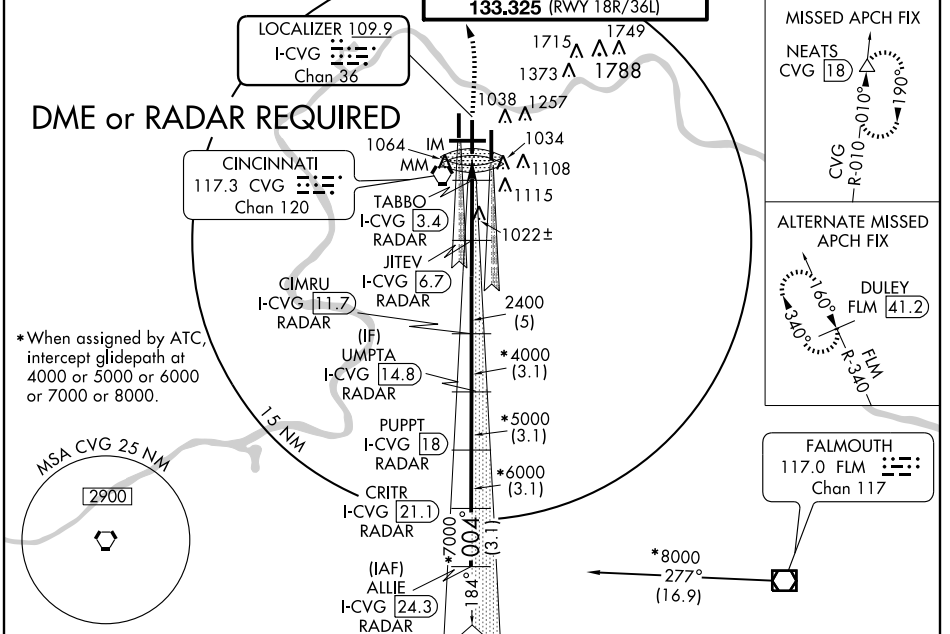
133.325 (RWY 18R/36L)

LOCALIZER 109.9
I-CVG
Chan 36

DME or RADAR REQUIRED

1715 1749
1373 1788
1038 1257
1064 IM 1034
MM 1108
1115

CINCINNATI
117.3 CVG
Chan 120

TABBO
I-CVG 3.4
RADAR

1022±

JITEV
I-CVG 6.7
RADAR

CIMRU
I-CVG 11.7
RADAR

2400
(5)

*When assigned by ATC, intercept glidepath at 4000 or 5000 or 6000 or 7000 or 8000.

(IF)
UMPTA
I-CVG 14.8
RADAR

*4000
(3.1)

15 NM

PUPPT
I-CVG 18
RADAR

*5000
(3.1)

MSA CVG 25 NM
2900

*6000
(3.1)

CRITR
I-CVG 21.1
RADAR

*7000
004°
(3.1)

(IAF)
ALLIE
I-CVG 24.3
RADAR

184°

*8000
277°
(16.9)

MISSED APCH FIX
NEATS
CVG 18
010°
190°
CVG
R-010

ALTERNATE MISSED APCH FIX
DULEY
FLM 41.2
160°
340°
FLM
R-340

FALMOUTH
117.0 FLM
Chan 117